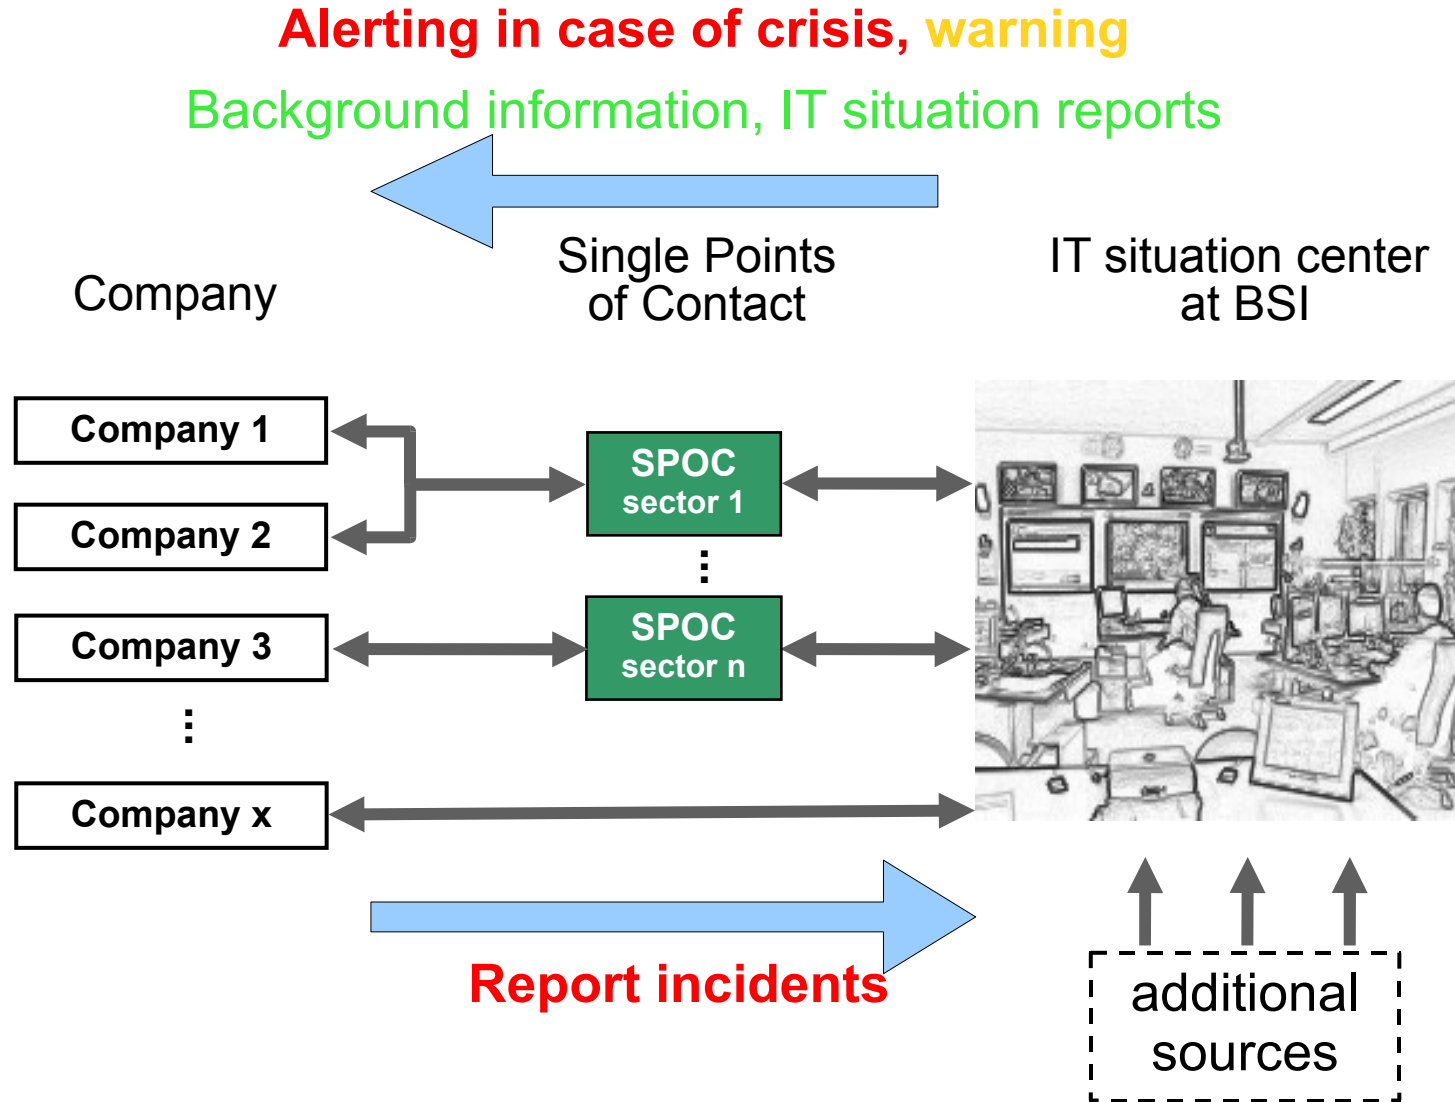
Alerting in case of crisis, warning

Background information, IT situation reports

Company

Single Points of Contact

IT situation center at BSI

Company 1

Company 2

Company 3

⋮

Company x

SPOC sector 1

⋮

SPOC sector n

Report incidents

additional sources